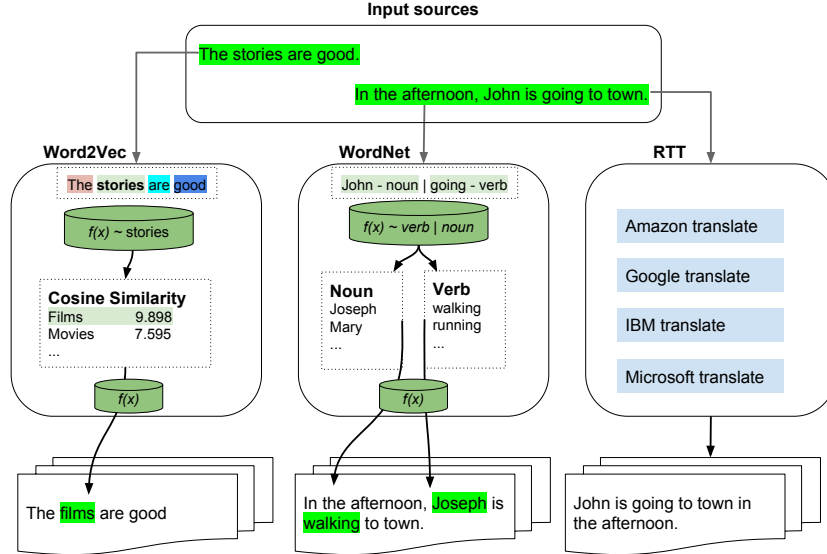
Input sources

The stories are good.

In the afternoon, John is going to town.

Word2Vec

The stories are good

f(x) ~ stories

Cosine Similarity

| Films | 9.898 |
|---|---|
| Movies | 7.595 |
| ... | |

f(x)

The films are good

WordNet

John - noun | going - verb

f(x) ~ verb | noun

Noun
Joseph
Mary
...

Verb
walking
running
...

f(x)

In the afternoon, Joseph is walking to town.

RTT

Amazon translate

Google translate

IBM translate

Microsoft translate

John is going to town in the afternoon.